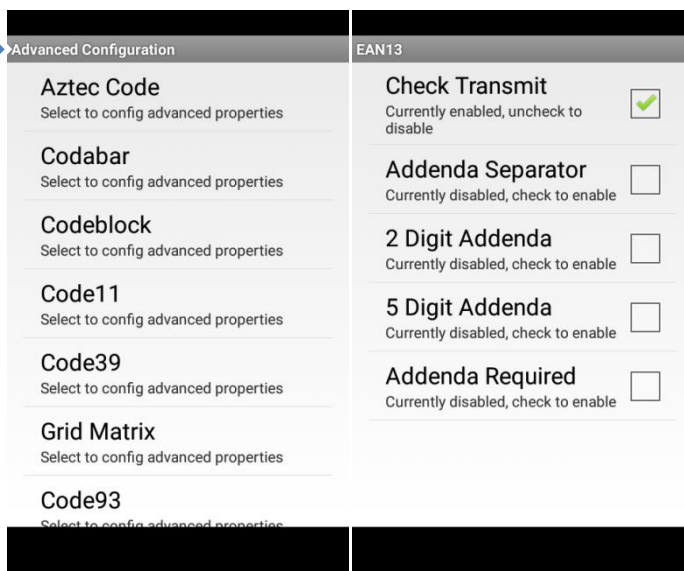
Advanced Configuration

Aztec Code
Select to config advanced properties

Codabar
Select to config advanced properties

Codeblock
Select to config advanced properties

Code11
Select to config advanced properties

Code39
Select to config advanced properties

Grid Matrix
Select to config advanced properties

Code93
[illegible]

EAN13

Check Transmit
Currently enabled, uncheck to disable

Addenda Separator
Currently disabled, check to enable

2 Digit Addenda
Currently disabled, check to enable

5 Digit Addenda
Currently disabled, check to enable

Addenda Required
Currently disabled, check to enable